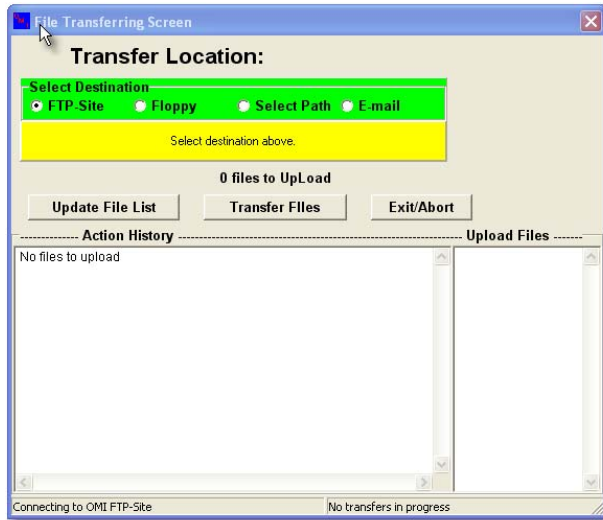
File Transferring Screen

Transfer Location:

Select Destination
FTP-Site
Floppy
Select Path
E-mail

Select destination above.

0 files to UpLoad

Update File List
Transfer FIles
Exit/Abort

------------- Action History -------------
------------- Upload Files -------

No files to upload

Connecting to OMI FTP-Site
No transfers in progress